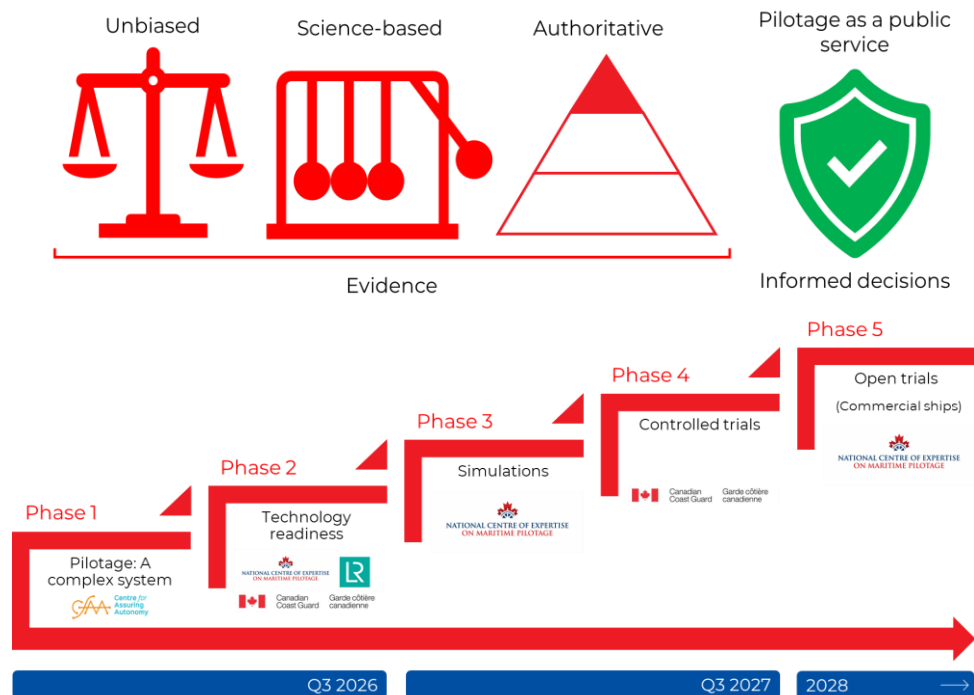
Unbiased

Science-based

Authoritative

Pilotage as a public service

Evidence

Informed decisions

Phase 1

Pilotage: A complex system

CfAA Centre for Assuring Autonomy

Phase 2

Technology readiness

NATIONAL CENTRE OF EXPERTISE ON MARITIME PILOTAGE

LR

Canadian Coast Guard Garde côtière canadienne

Phase 3

Simulations

NATIONAL CENTRE OF EXPERTISE ON MARITIME PILOTAGE

Phase 4

Controlled trials

Canadian Coast Guard Garde côtière canadienne

Phase 5

Open trials

(Commercial ships)

NATIONAL CENTRE OF EXPERTISE ON MARITIME PILOTAGE

Q3 2026

Q3 2027

2028